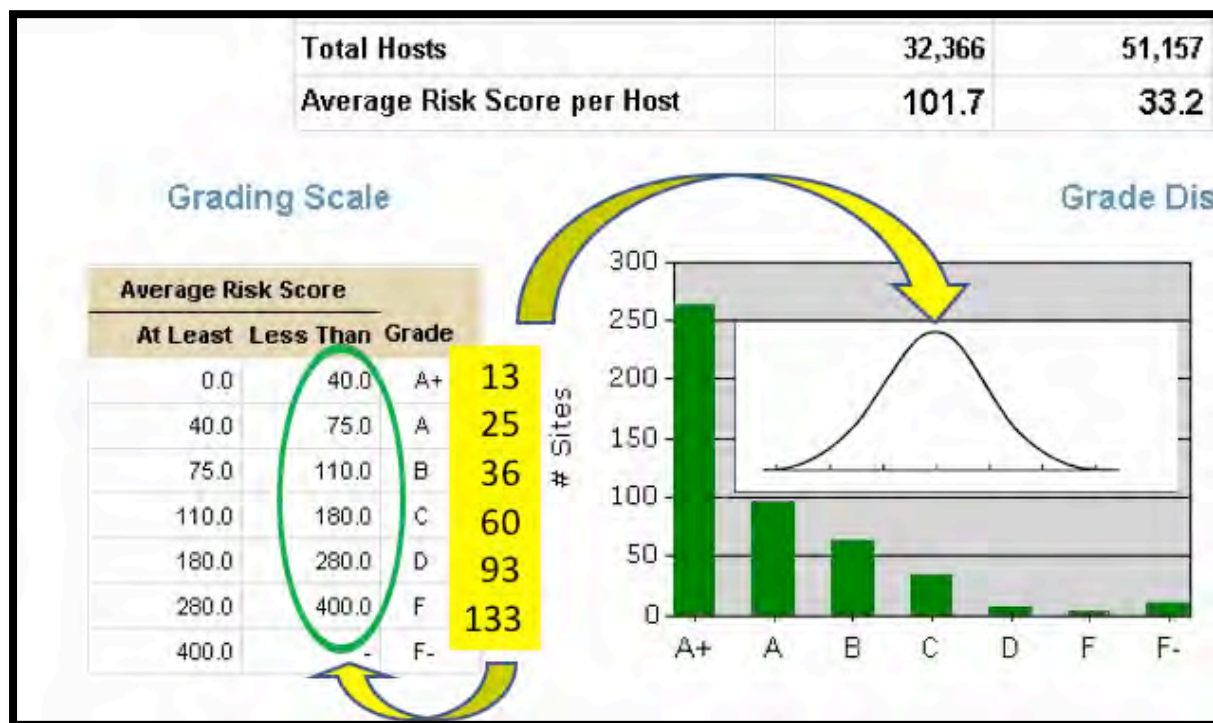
| Total Hosts | 32,366 | 51,157 |
|---|---|---|
| Average Risk Score per Host | 101.7 | 33.2 |

Grading Scale

Grade Dis

| Average Risk Score | | |
|---|---|---|
| At Least | Less Than | Grade |
| 0.0 | 40.0 | A+ |
| 40.0 | 75.0 | A |
| 75.0 | 110.0 | B |
| 110.0 | 180.0 | C |
| 180.0 | 280.0 | D |
| 280.0 | 400.0 | F |
| 400.0 | - | F- |

13
25
36
60
93
133

300
250
200
150
100
50
0
# Sites
A+ A B C D F F-